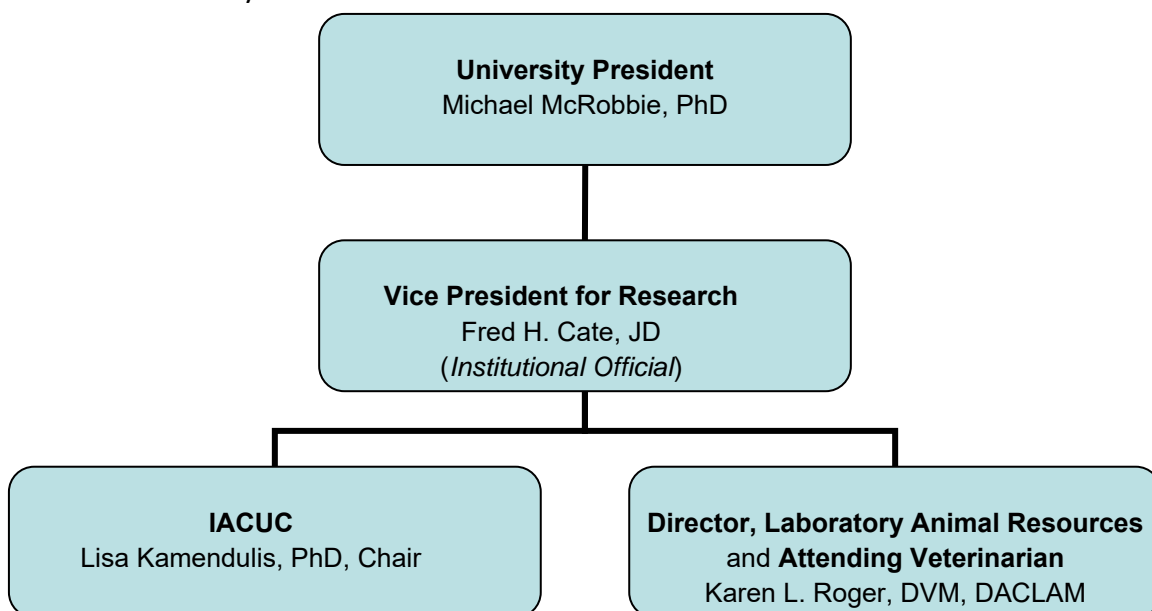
University President
Michael McRobbie, PhD

Vice President for Research
Fred H. Cate, JD
(Institutional Official)

IACUC
Lisa Kamendulis, PhD, Chair

Director, Laboratory Animal Resources and Attending Veterinarian
Karen L. Roger, DVM, DACLAM